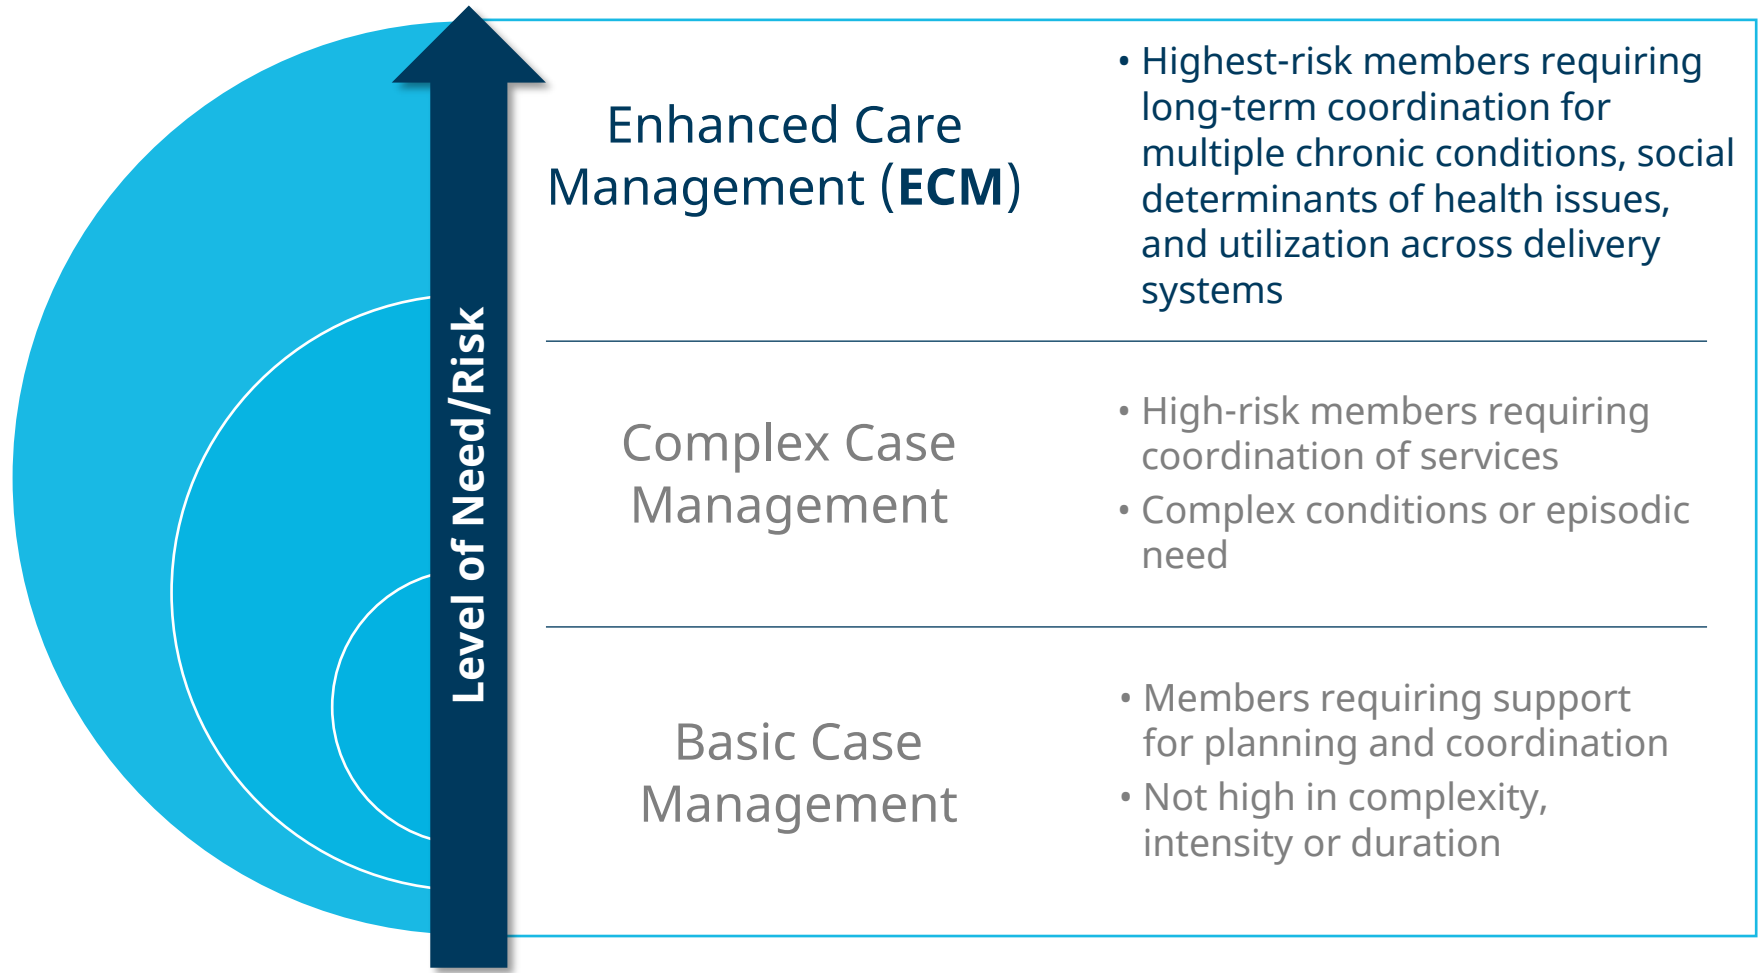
Level of Need/Risk

Enhanced Care Management (ECM)

• Highest-risk members requiring long-term coordination for multiple chronic conditions, social determinants of health issues, and utilization across delivery systems

Complex Case Management

• High-risk members requiring coordination of services
• Complex conditions or episodic need

Basic Case Management

• Members requiring support for planning and coordination
• Not high in complexity, intensity or duration